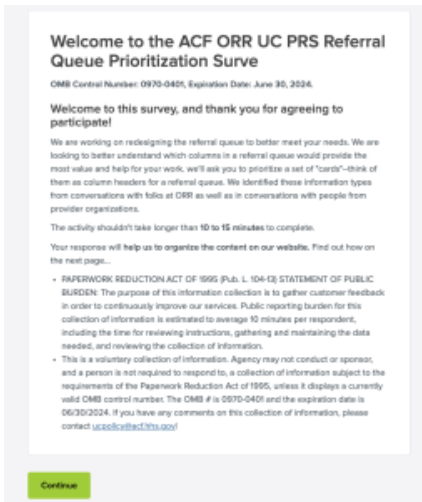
Welcome to the ACF ORR UC PRS Referral Queue Prioritization Surve

OMB Control Number: 0970-0401, Expiration Date: June 30, 2024.

Welcome to this survey, and thank you for agreeing to participate!

We are working on redesigning the referral queue to better meet your needs. We are looking to better understand which columns in a referral queue would provide the most value and help for your work. we'll ask you to prioritize a set of "cards"–think of them as column headers for a referral queue. We identified these information types from conversations with folks at ORR as well as in conversations with people from provider organizations.

The activity shouldn't take longer than 10 to 15 minutes to complete.

Your response will help us to organize the content on our website. Find out how on the next page...

- PAPERWORK REDUCTION ACT OF 1995 (Pub. L. 104-13) STATEMENT OF PUBLIC BURDEN: The purpose of this information collection is to gather customer feedback in order to continuously improve our services. Public reporting burden for this collection of information is estimated to average 10 minutes per respondent, including the time for reviewing instructions, gathering and maintaining the data needed, and reviewing the collection of information.
- This is a voluntary collection of information. Agency may not conduct or sponsor, and a person is not required to respond to, a collection of information subject to the requirements of the Paperwork Reduction Act of 1995, unless it displays a currently valid OMB control number. The OMB # is 0970-0401 and the expiration date is 06/30/2024. If you have any comments on this collection of information, please contact ucpolicy@acf.hhs.gov!

Continue